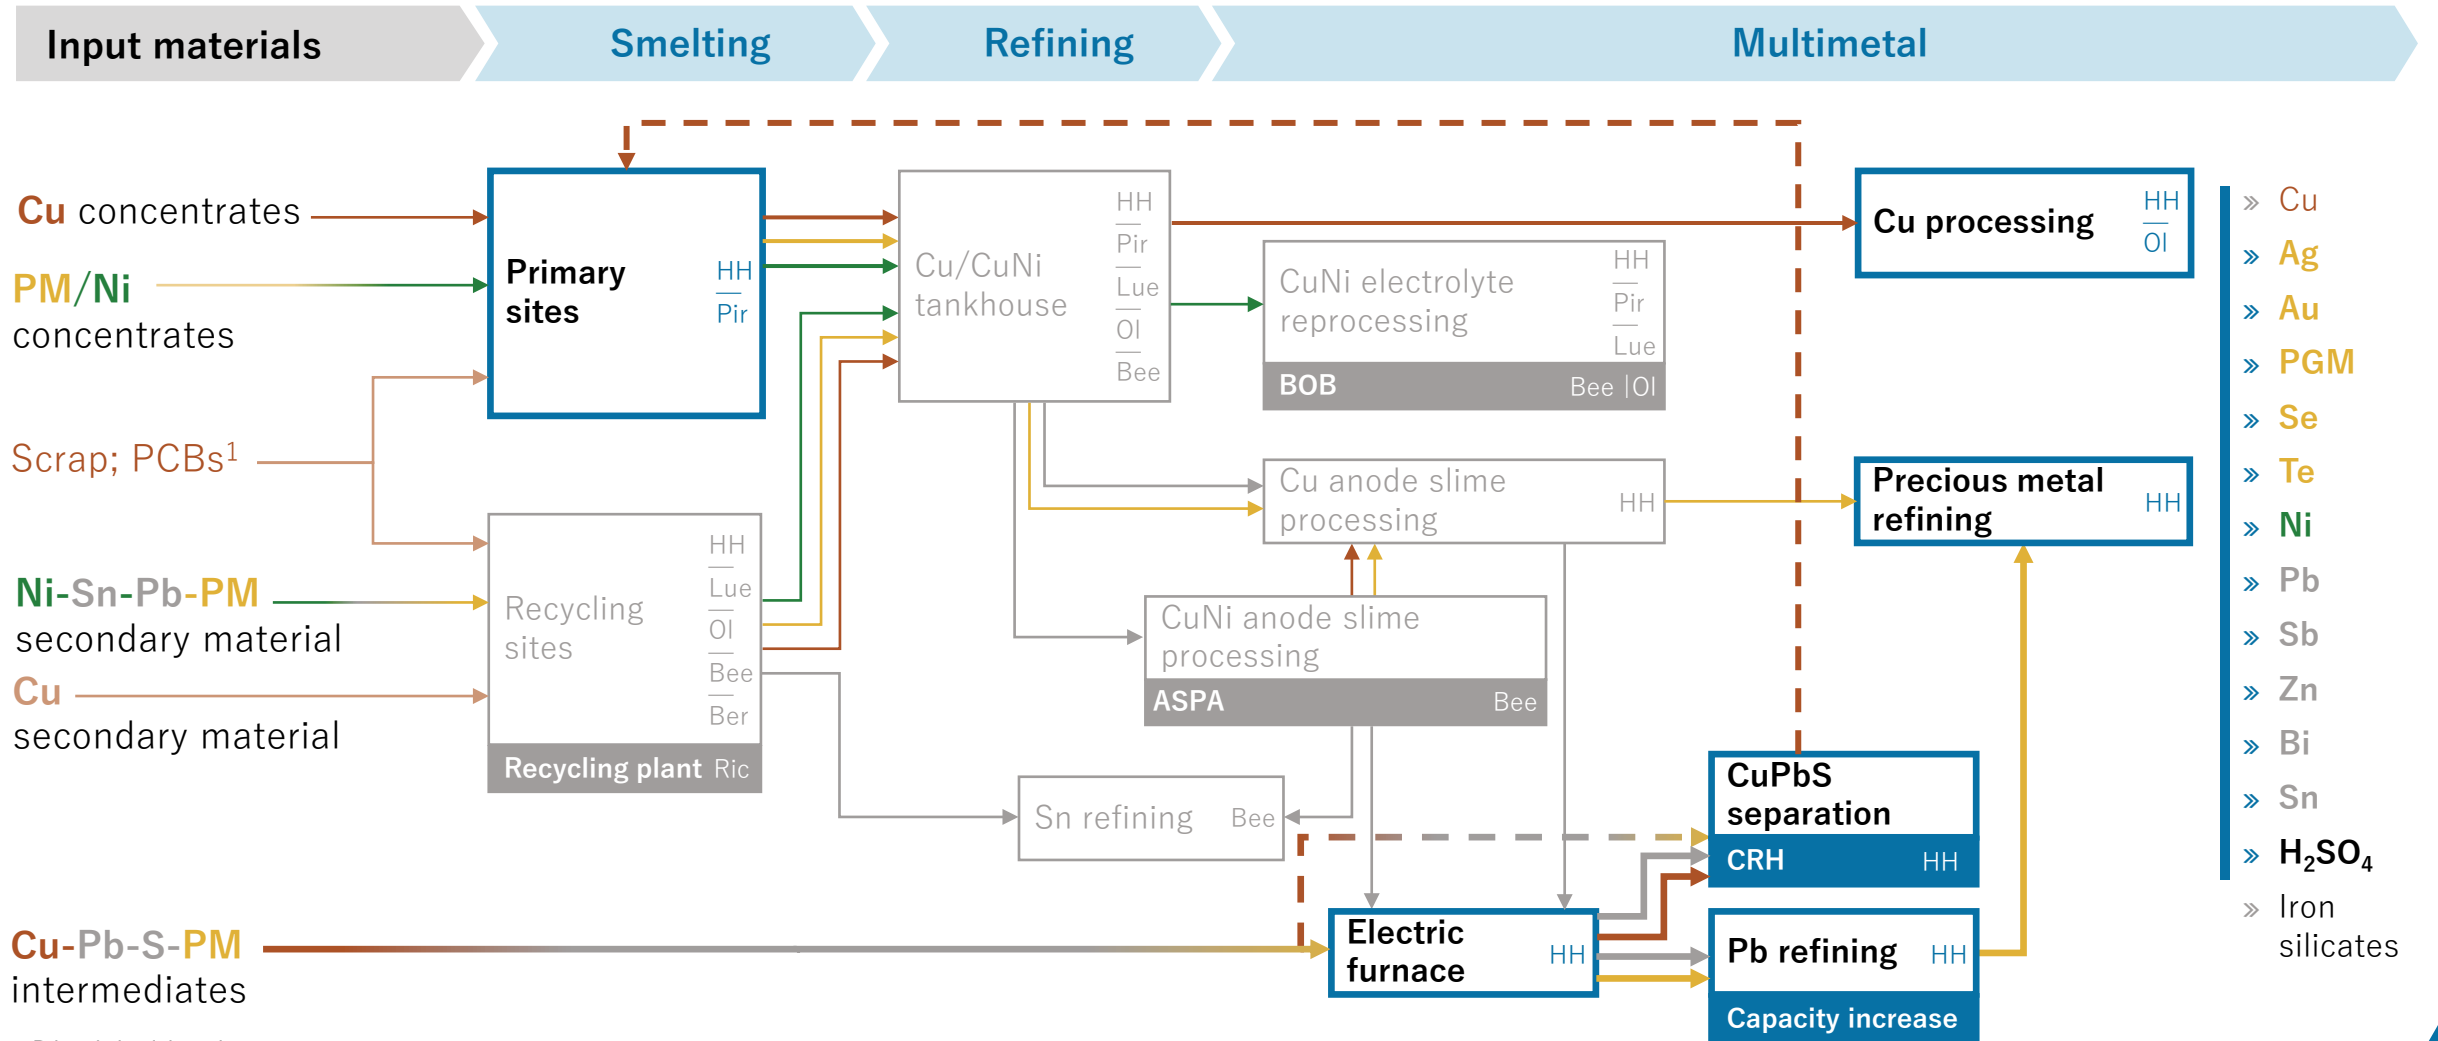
Input materials

Smelting

Refining

Multimetal

Cu concentrates

PM/Ni concentrates

Scrap; PCBs$^1$

Ni-Sn-Pb-PM secondary material

Cu secondary material

Cu-Pb-S-PM intermediates

Primary sites HH Pir

Recycling sites HH Lue Ol Bee Ber

Recycling plant Ric

Cu/CuNi tankhouse HH Pir Lue Ol Bee

CuNi electrolyte reprocessing HH Pir Lue

BOB Bee |Ol

Cu anode slime processing HH

CuNi anode slime processing

ASPA Bee

Sn refining Bee

Electric furnace HH

Cu processing HH Ol

Precious metal refining HH

CuPbS separation

CRH HH

Pb refining HH

Capacity increase

» Cu
» Ag
» Au
» PGM
» Se
» Te
» Ni
» Pb
» Sb
» Zn
» Bi
» Sn
» $H_2SO_4$
» Iron silicates